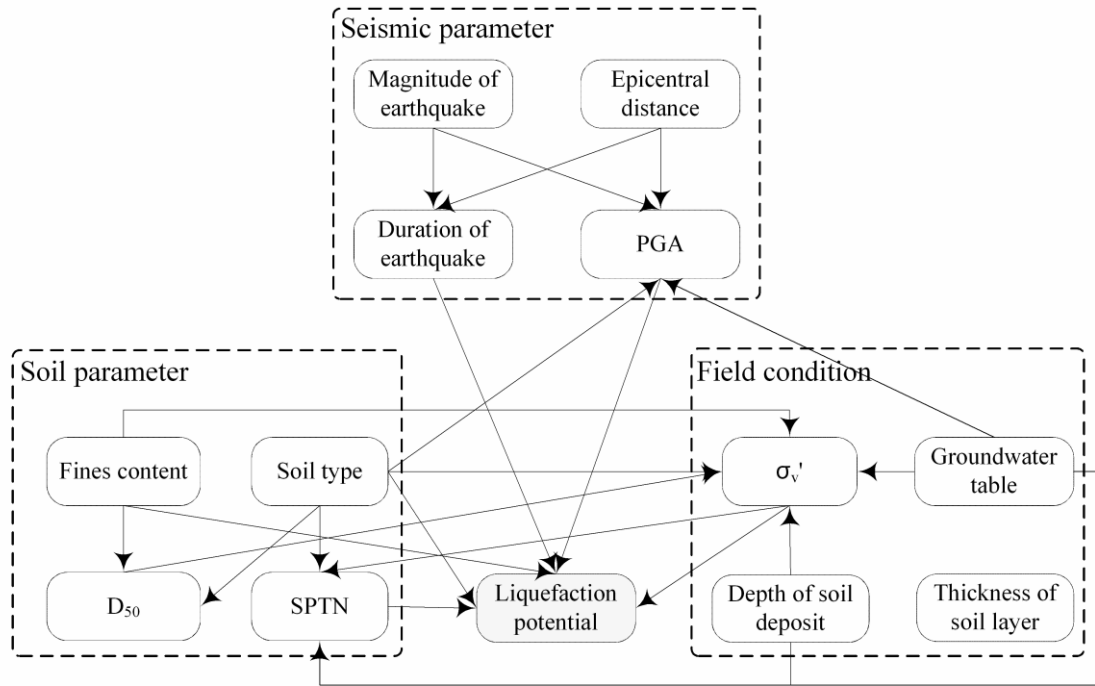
Seismic parameter

Magnitude of earthquake

Epicentral distance

Duration of earthquake

PGA

Soil parameter

Fines content

Soil type

$D_{50}$

SPTN

Liquefaction potential

Field condition

$\sigma_v'$

Groundwater table

Depth of soil deposit

Thickness of soil layer